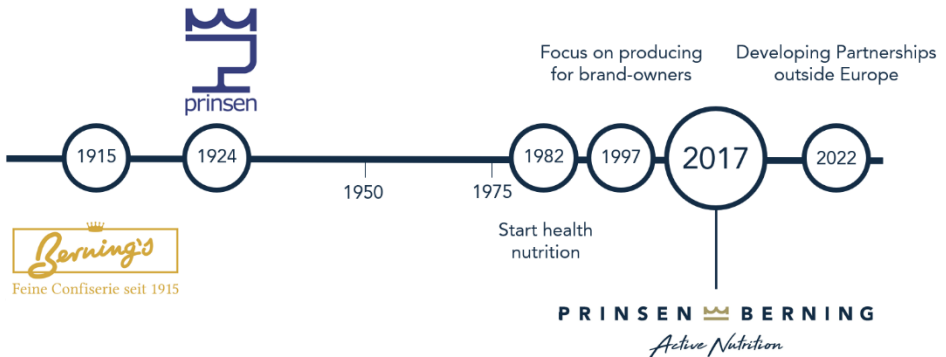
prinsen

Focus on producing for brand-owners

Developing Partnerships outside Europe

1915

1924

1950

1975

1982

1997

2017

2022

Berning's

Feine Confiserie seit 1915

Start health nutrition

PRINSEN BERNING

Active Nutrition